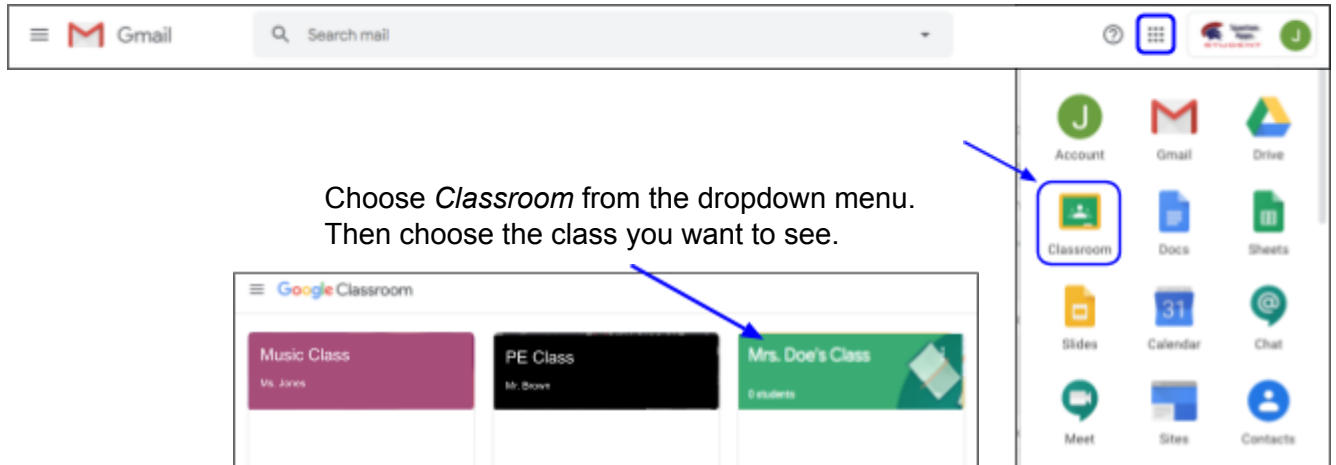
Gmail

Search mail

STUDENT

J

Account

Gmail

Drive

Choose *Classroom* from the dropdown menu. Then choose the class you want to see.

Classroom

Docs

Sheets

Google Classroom

Slides

Calendar

31

Chat

Music Class

Ms. Jones

PE Class

Mr. Brown

Mrs. Doe's Class

0 students

Meet

Sites

Contacts